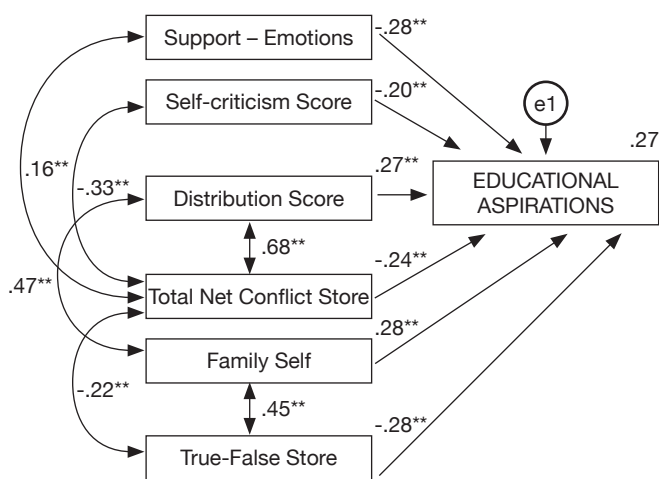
Support – Emotions
-.28**
Self-criticism Score
-.20**
e1
.27
.16**
-.33**
Distribution Score
.27**
EDUCATIONAL ASPIRATIONS
.68**
.47**
-.24**
Total Net Conflict Store
.28**
Family Self
-.22**
.45**
-.28**
True-False Store